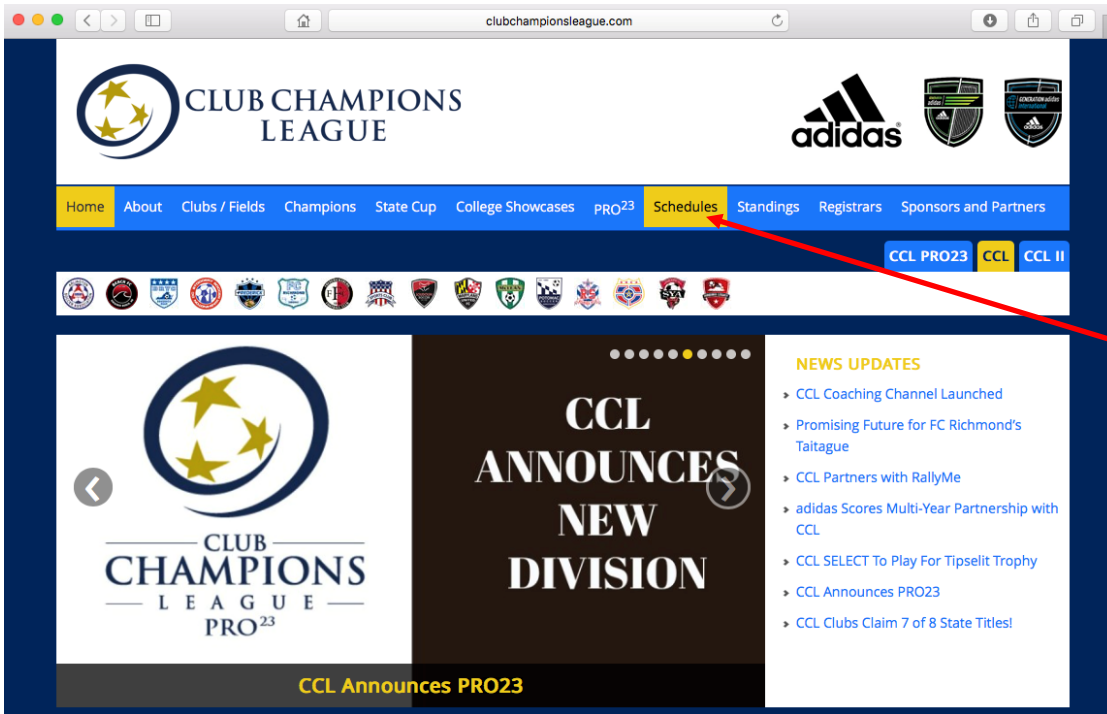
clubchampionsleague.com

CLUB CHAMPIONS LEAGUE

adidas

GENERATION adidas international

Home About Clubs / Fields Champions State Cup College Showcases PRO$^{23}$ Schedules Standings Registrars Sponsors and Partners

CCL PRO23 CCL CCL II

CLUB CHAMPIONS LEAGUE PRO$^{23}$

CCL ANNOUNCES NEW DIVISION

CCL Announces PRO23

NEWS UPDATES

CCL Coaching Channel Launched

Promising Future for FC Richmond's Taitague

CCL Partners with RallyMe

adidas Scores Multi-Year Partnership with CCL

CCL SELECT To Play For Tipselit Trophy

CCL Announces PRO23

CCL Clubs Claim 7 of 8 State Titles!